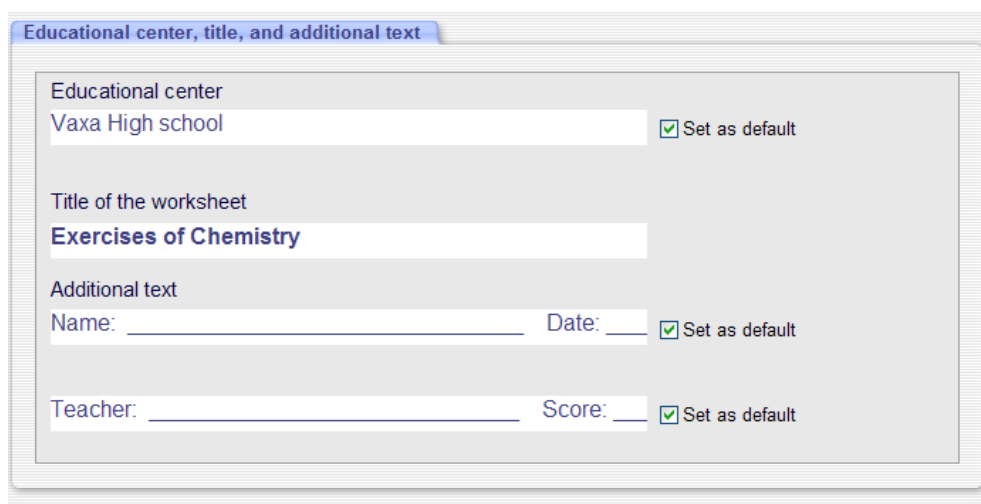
Educational center, title, and additional text

Educational center

Vaxa High school

Set as default

Title of the worksheet

Exercises of Chemistry

Additional text

Name: ______________________________ Date: ___

Set as default

Teacher: ____________________________ Score: ___

Set as default